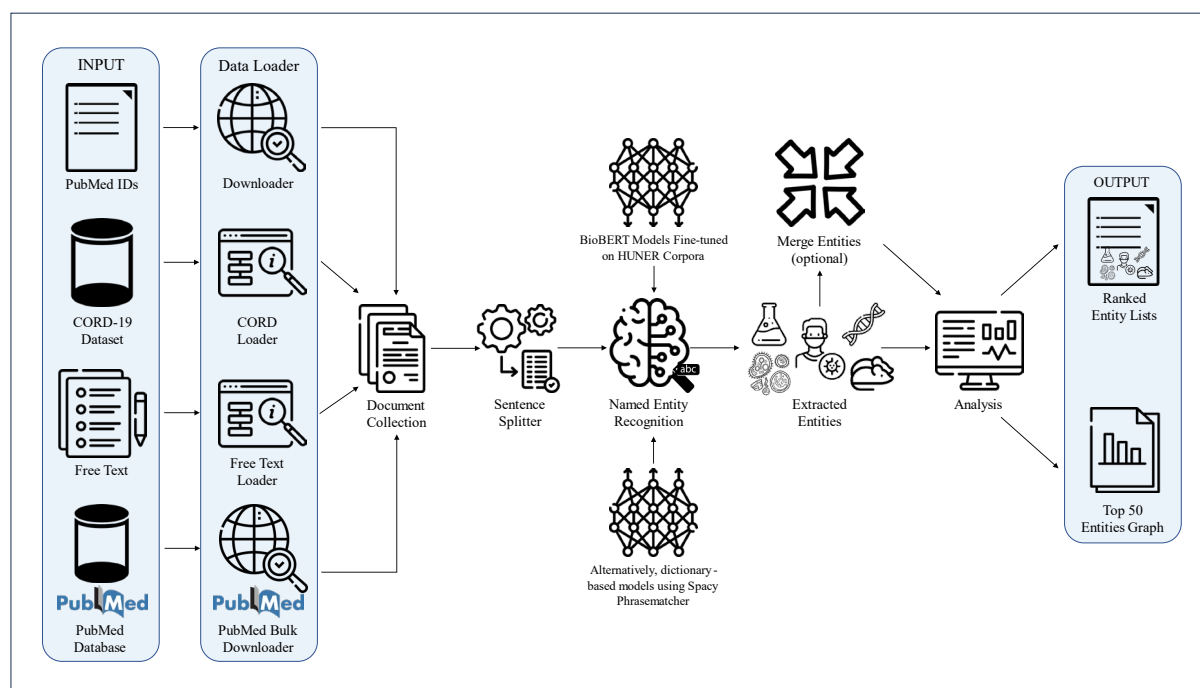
INPUT

PubMed IDs

CORD-19 Dataset

Free Text

PubMed

PubMed Database

Data Loader

Downloader

CORD Loader

Free Text Loader

PubMed

PubMed Bulk Downloader

Document Collection

Sentence Splitter

BioBERT Models Fine-tuned on HUNER Corpora

Named Entity Recognition

abc

Alternatively, dictionary-based models using Spacy Phrasematcher

Merge Entities (optional)

Extracted Entities

Analysis

OUTPUT

Ranked Entity Lists

Top 50 Entities Graph